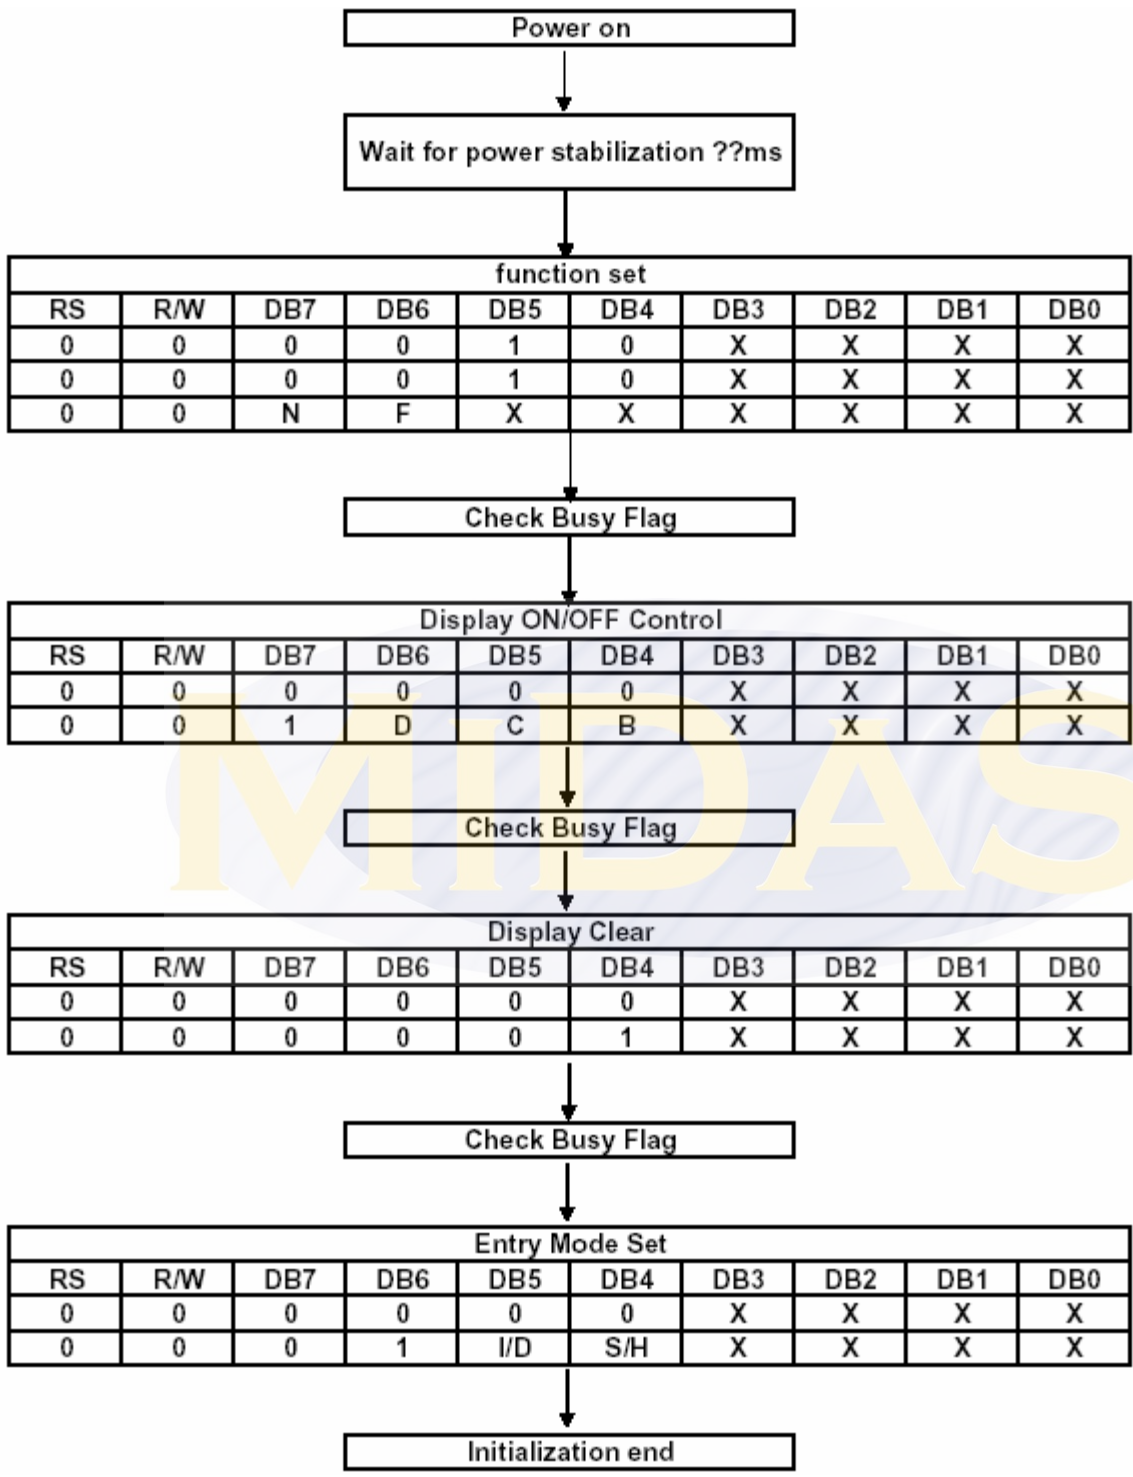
Power on

Wait for power stabilization ??ms

function set

| RS | R/W | DB7 | DB6 | DB5 | DB4 | DB3 | DB2 | DB1 | DB0 |
|---|---|---|---|---|---|---|---|---|---|
| 0 | 0 | 0 | 0 | 1 | 0 | X | X | X | X |
| 0 | 0 | 0 | 0 | 1 | 0 | X | X | X | X |
| 0 | 0 | N | F | X | X | X | X | X | X |

Check Busy Flag

Display ON/OFF Control

| RS | R/W | DB7 | DB6 | DB5 | DB4 | DB3 | DB2 | DB1 | DB0 |
|---|---|---|---|---|---|---|---|---|---|
| 0 | 0 | 0 | 0 | 0 | 0 | X | X | X | X |
| 0 | 0 | 1 | D | C | B | X | X | X | X |

MIDAS

Check Busy Flag

Display Clear

| RS | R/W | DB7 | DB6 | DB5 | DB4 | DB3 | DB2 | DB1 | DB0 |
|---|---|---|---|---|---|---|---|---|---|
| 0 | 0 | 0 | 0 | 0 | 0 | X | X | X | X |
| 0 | 0 | 0 | 0 | 0 | 1 | X | X | X | X |

Check Busy Flag

Entry Mode Set

| RS | R/W | DB7 | DB6 | DB5 | DB4 | DB3 | DB2 | DB1 | DB0 |
|---|---|---|---|---|---|---|---|---|---|
| 0 | 0 | 0 | 0 | 0 | 0 | X | X | X | X |
| 0 | 0 | 0 | 1 | I/D | S/H | X | X | X | X |

Initialization end